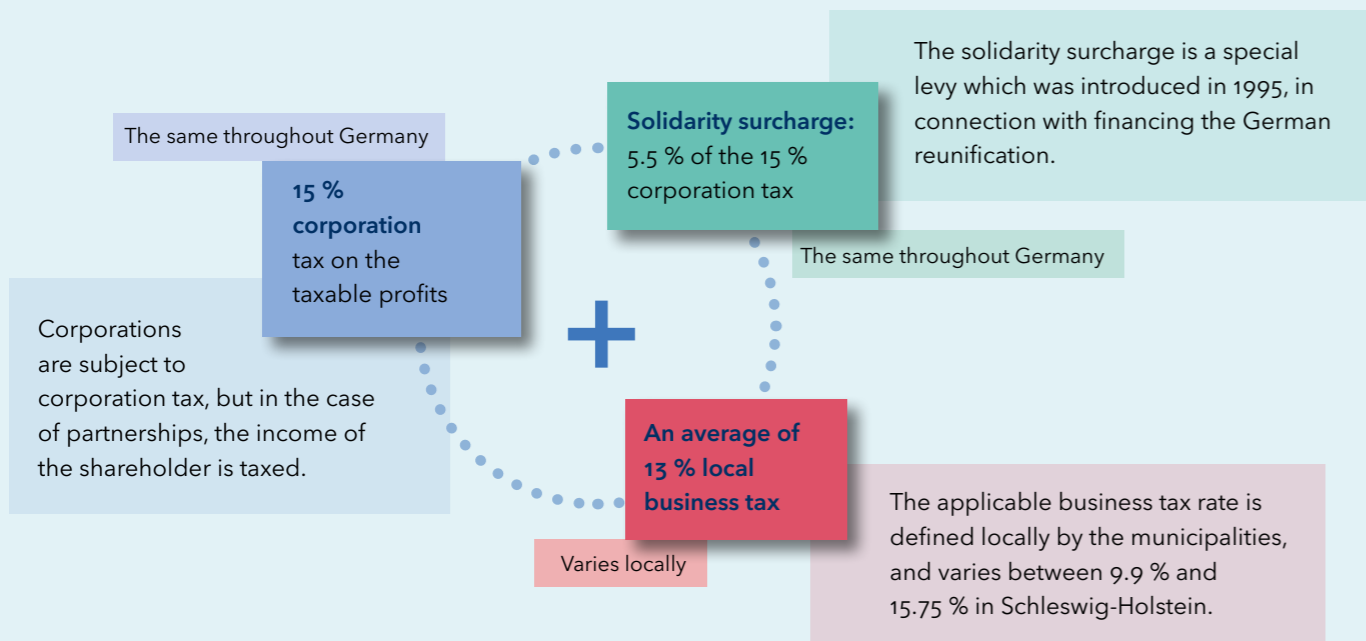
The solidarity surcharge is a special levy which was introduced in 1995, in connection with financing the German reunification.

The same throughout Germany

Solidarity surcharge:
5.5 % of the 15 % corporation tax

15 % corporation tax on the taxable profits

The same throughout Germany

Corporations are subject to corporation tax, but in the case of partnerships, the income of the shareholder is taxed.

+

An average of 13 % local business tax

Varies locally

The applicable business tax rate is defined locally by the municipalities, and varies between 9.9 % and 15.75 % in Schleswig-Holstein.